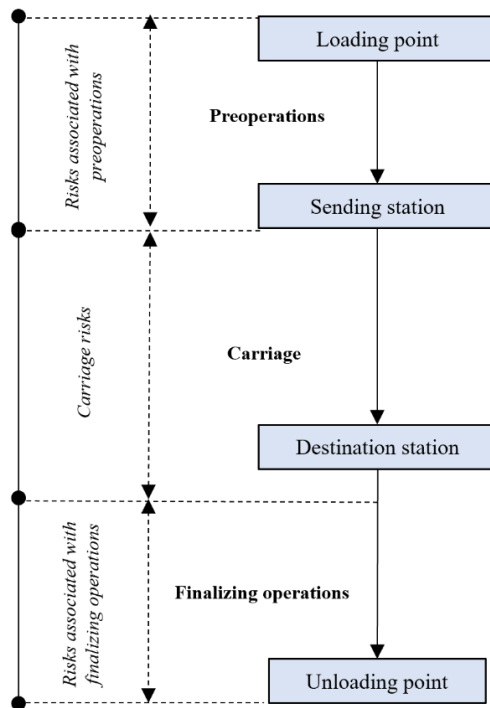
Risks associated with preoperations

Loading point

Preoperations

Sending station

Carriage risks

Carriage

Destination station

Risks associated with finalizing operations

Finalizing operations

Unloading point